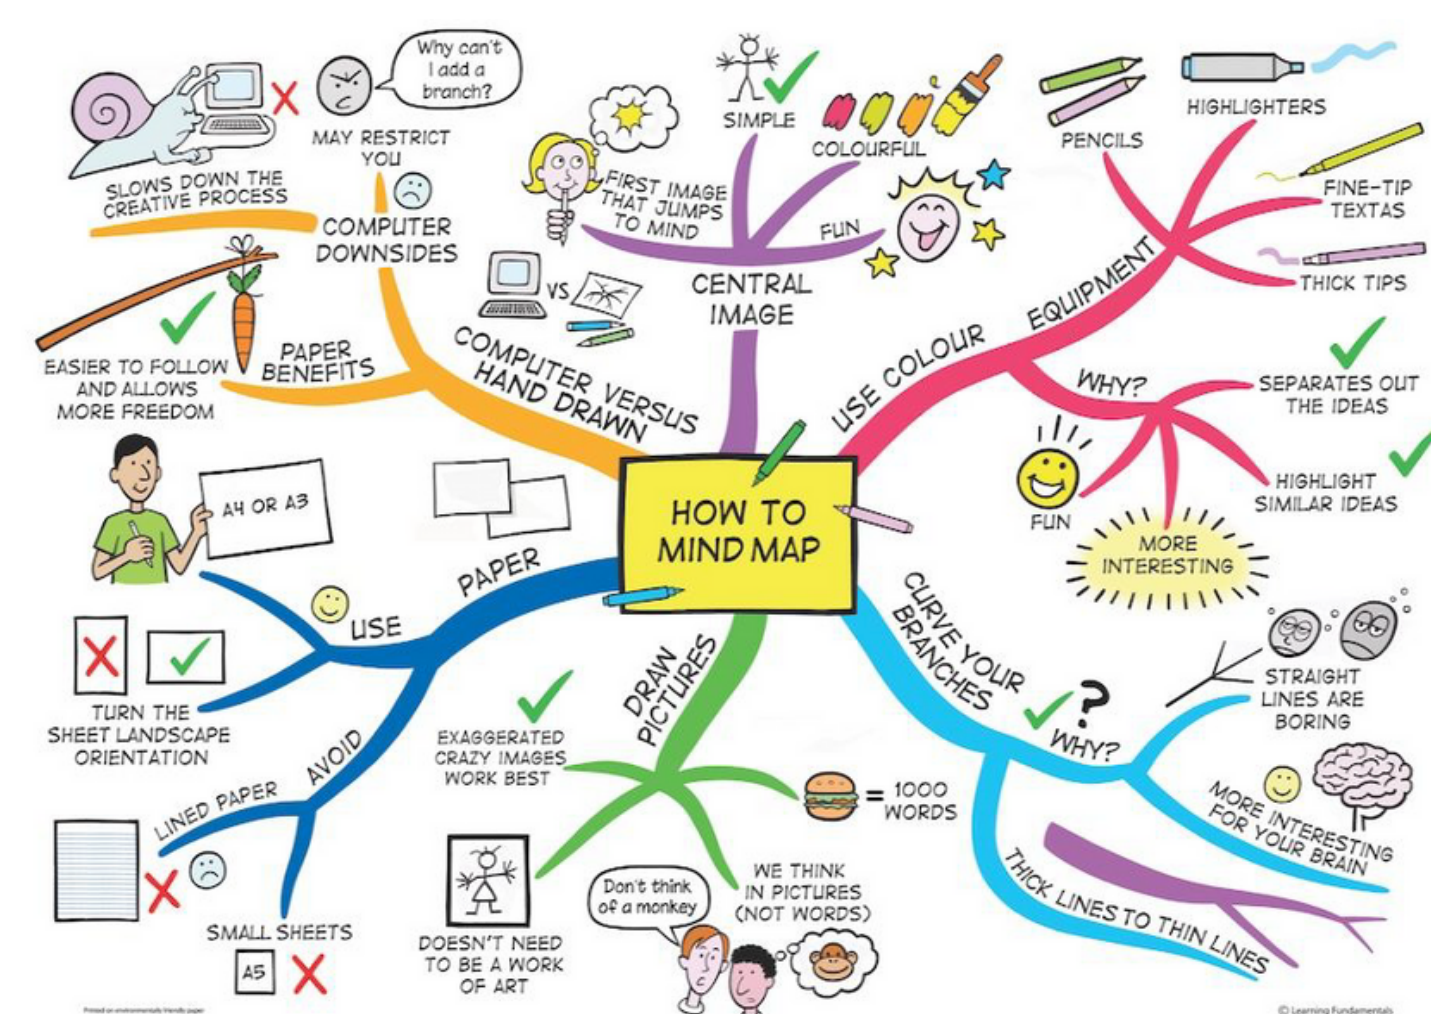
HOW TO MIND MAP

CENTRAL IMAGE
SIMPLE
COLOURFUL
FUN
FIRST IMAGE THAT JUMPS TO MIND

USE COLOUR
EQUIPMENT
PENCILS
HIGHLIGHTERS
FINE-TIP TEXTAS
THICK TIPS
WHY?
SEPARATES OUT THE IDEAS
HIGHLIGHT SIMILAR IDEAS
FUN
MORE INTERESTING

CURVE YOUR BRANCHES
WHY?
STRAIGHT LINES ARE BORING
MORE INTERESTING FOR YOUR BRAIN
THICK LINES TO THIN LINES

DRAW PICTURES
EXAGGERATED CRAZY IMAGES WORK BEST
= 1000 WORDS
WE THINK IN PICTURES (NOT WORDS)
Don't think of a monkey
DOESN'T NEED TO BE A WORK OF ART

PAPER
USE
A4 OR A3
TURN THE SHEET LANDSCAPE ORIENTATION
AVOID
LINED PAPER
SMALL SHEETS
A5

COMPUTER VERSUS HAND DRAWN
VS
COMPUTER DOWNSIDES
SLOWS DOWN THE CREATIVE PROCESS
MAY RESTRICT YOU
Why can't I add a branch?
PAPER BENEFITS
EASIER TO FOLLOW AND ALLOWS MORE FREEDOM

Printed on environmentally friendly paper
© Learning Fundamentals